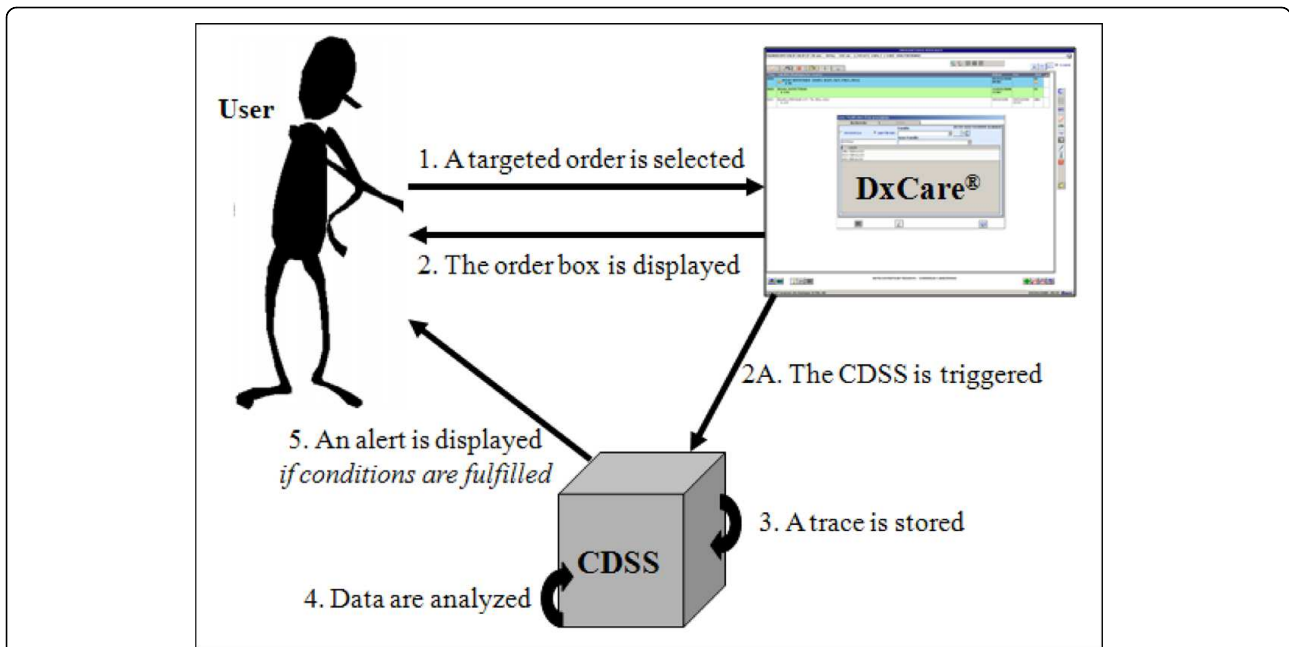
User

1. A targeted order is selected

2. The order box is displayed

DxCare®

2A. The CDSS is triggered

5. An alert is displayed
*if conditions are fulfilled*

3. A trace is stored

CDSS

4. Data are analyzed